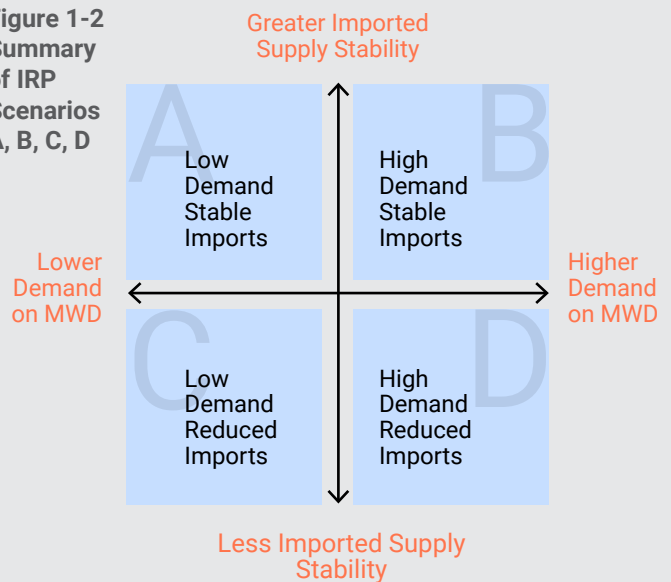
igure 1-2
Summary
f IRP
Scenarios
, B, C, D

Greater Imported Supply Stability

A

Low Demand Stable Imports

B

High Demand Stable Imports

Lower Demand on MWD

Higher Demand on MWD

C

Low Demand Reduced Imports

D

High Demand Reduced Imports

Less Imported Supply Stability